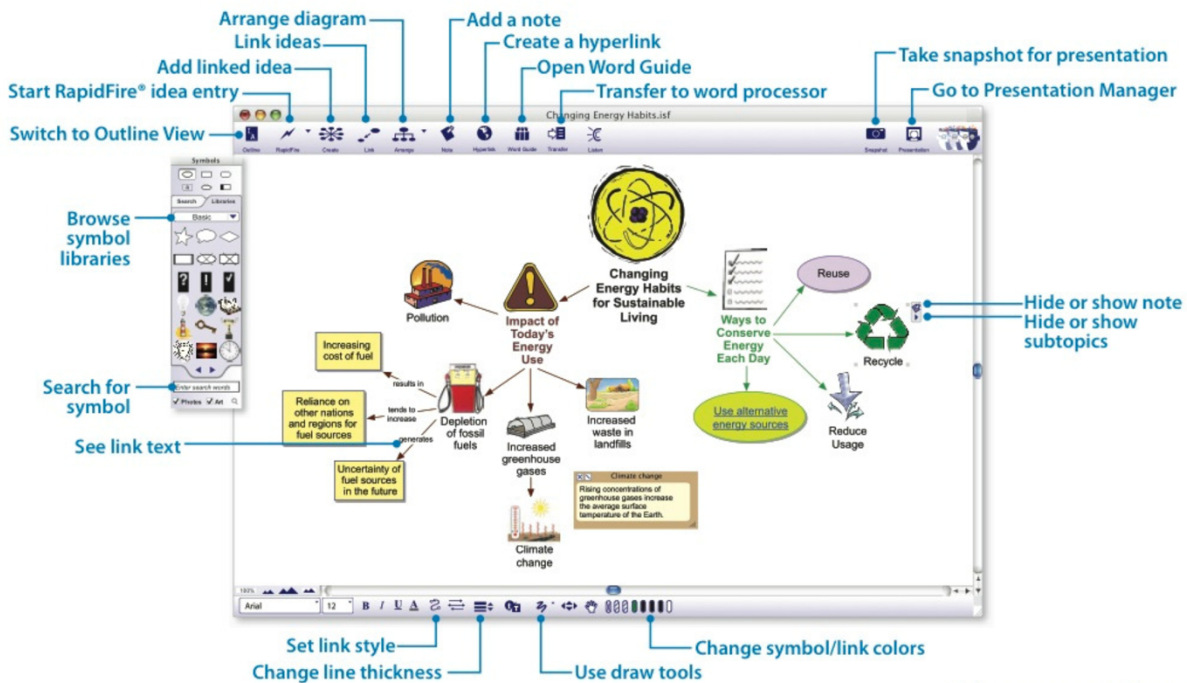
Arrange diagram
Add a note
Link ideas
Create a hyperlink
Add linked idea
Open Word Guide
Start RapidFire® idea entry
Transfer to word processor
Take snapshot for presentation
Go to Presentation Manager
Switch to Outline View

Changing Energy Habits.isf

Outline RapidFire Create Link Arrange Note Hyperlink Word Guide Transfer Listen Snapshot Presentation

Symbols
Search Libraries
Basic
Enter search words
Photos Art

Browse symbol libraries
Search for symbol
See link text

Changing Energy Habits for Sustainable Living
Pollution
Impact of Today's Energy Use
Increasing cost of fuel
results in
Reliance on other nations and regions for fuel sources
tends to increase
generates
Uncertainty of fuel sources in the future
Depletion of fossil fuels
Increased greenhouse gases
Increased waste in landfills
Climate change
Climate change
Rising concentrations of greenhouse gases increase the average surface temperature of the Earth.
Ways to Conserve Energy Each Day
Reuse
Recycle
Reduce Usage
Use alternative energy sources

Hide or show note
Hide or show subtopics

100%
Arial 12 B I U A

Set link style
Change line thickness
Use draw tools
Change symbol/link colors